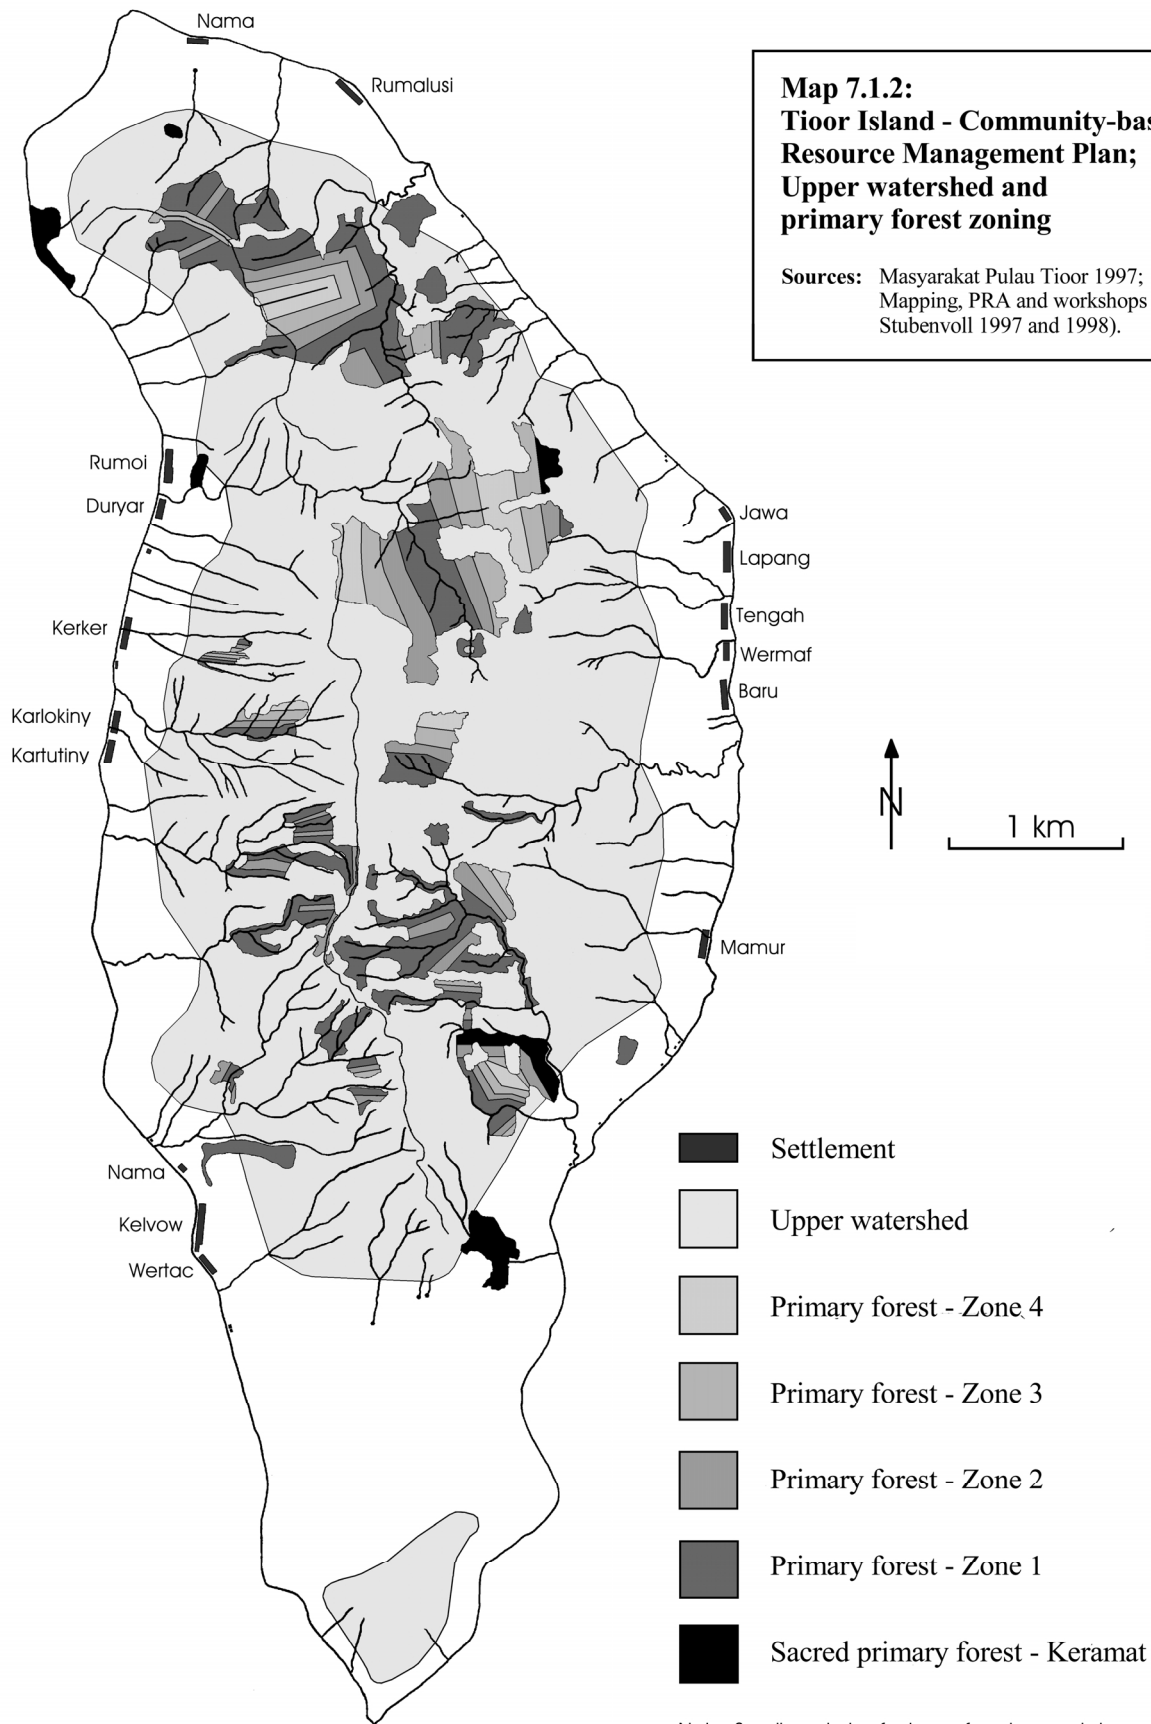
Map 7.1.2:
Tioor Island - Community-bas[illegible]
Resource Management Plan;
Upper watershed and
primary forest zoning

Sources: Masyarakat Pulau Tioor 1997; Mapping, PRA and workshops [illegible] Stubenvoll 1997 and 1998).

Nama

Rumalusi

Rumoi

Duryar

Kerker

Karlokiny

Kartutiny

Jawa

Lapang

Tengah

Wermaf

Baru

N

1 km

Mamur

Nama

Kelvow

Wertac

Settlement

Upper watershed

Primary forest - Zone 4

Primary forest - Zone 3

Primary forest - Zone 2

Primary forest - Zone 1

Sacred primary forest - Keramat

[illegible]